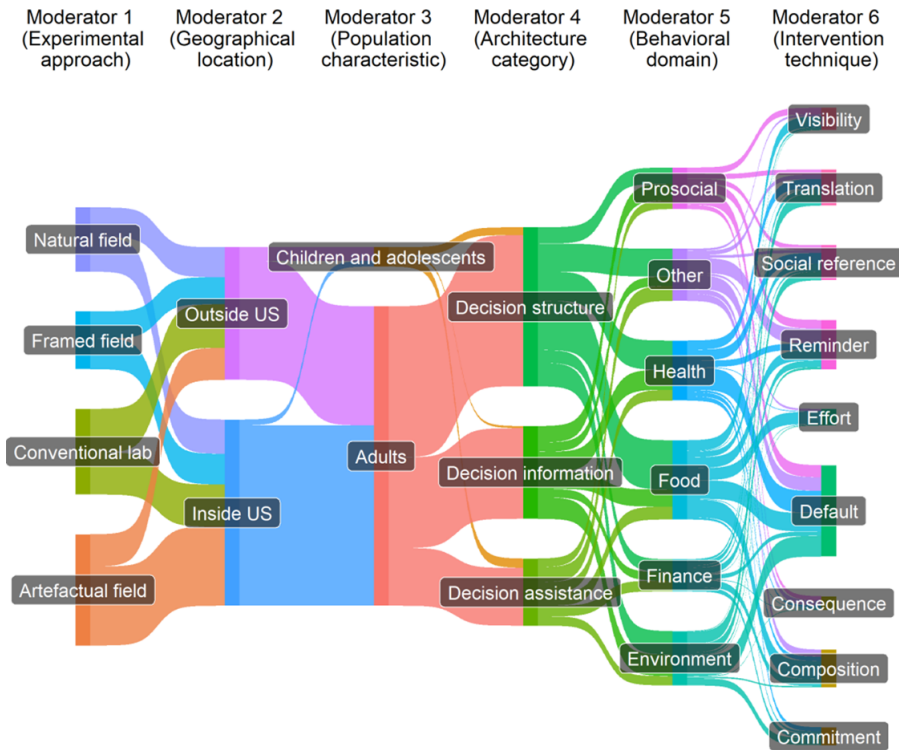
Moderator 1 (Experimental approach)

Moderator 2 (Geographical location)

Moderator 3 (Population characteristic)

Moderator 4 (Architecture category)

Moderator 5 (Behavioral domain)

Moderator 6 (Intervention technique)

Natural field

Framed field

Conventional lab

Artefactual field

Outside US

Inside US

Children and adolescents

Adults

Decision structure

Decision information

Decision assistance

Prosocial

Other

Health

Food

Finance

Environment

Visibility

Translation

Social reference

Reminder

Effort

Default

Consequence

Composition

Commitment